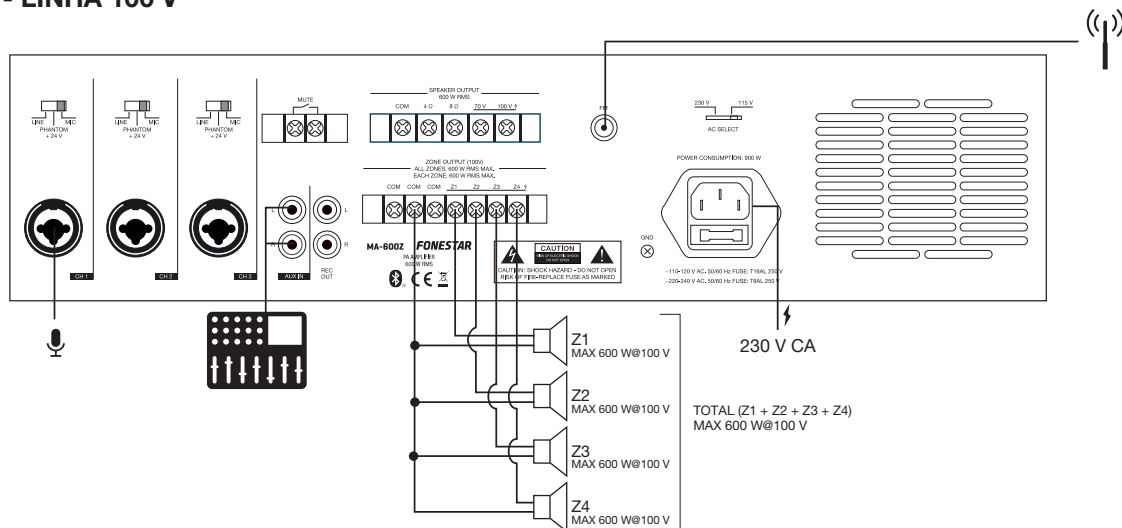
- LINHA 100 V

LINE MIC
PHANTOM + 24 V

LINE MIC
PHANTOM + 24 V

LINE MIC
PHANTOM + 24 V

CH 1

CH 2

CH 3

MUTE

L
R
AUX IN

L
R
REC OUT

SPEAKER OUTPUT
600 W RMS

COM 4 Ω 8 Ω 70 V 100 V

ZONE OUTPUT (100V)
ALL ZONES: 600 W RMS MAX.
EACH ZONE: 600 W RMS MAX.

COM COM COM Z1 Z2 Z3 Z4

MA-600Z FONESTAR
PA AMPLIFIER
600 W RMS

CAUTION
RISK OF ELECTRIC SHOCK DO NOT OPEN
CAUTION: SHOCK HAZARD - DO NOT OPEN
RISK OF FIRE- REPLACE FUSE AS MARKED

FM

230 V 115 V
AC SELECT

POWER CONSUMPTION: 900 W

GND

~110-120 V AC, 50/60 Hz FUSE: T16AL 250 V
~220-240 V AC, 50/60 Hz FUSE: T8AL 250 V

230 V CA

Z1
MAX 600 W@100 V

Z2
MAX 600 W@100 V

Z3
MAX 600 W@100 V

Z4
MAX 600 W@100 V

TOTAL (Z1 + Z2 + Z3 + Z4)
MAX 600 W@100 V